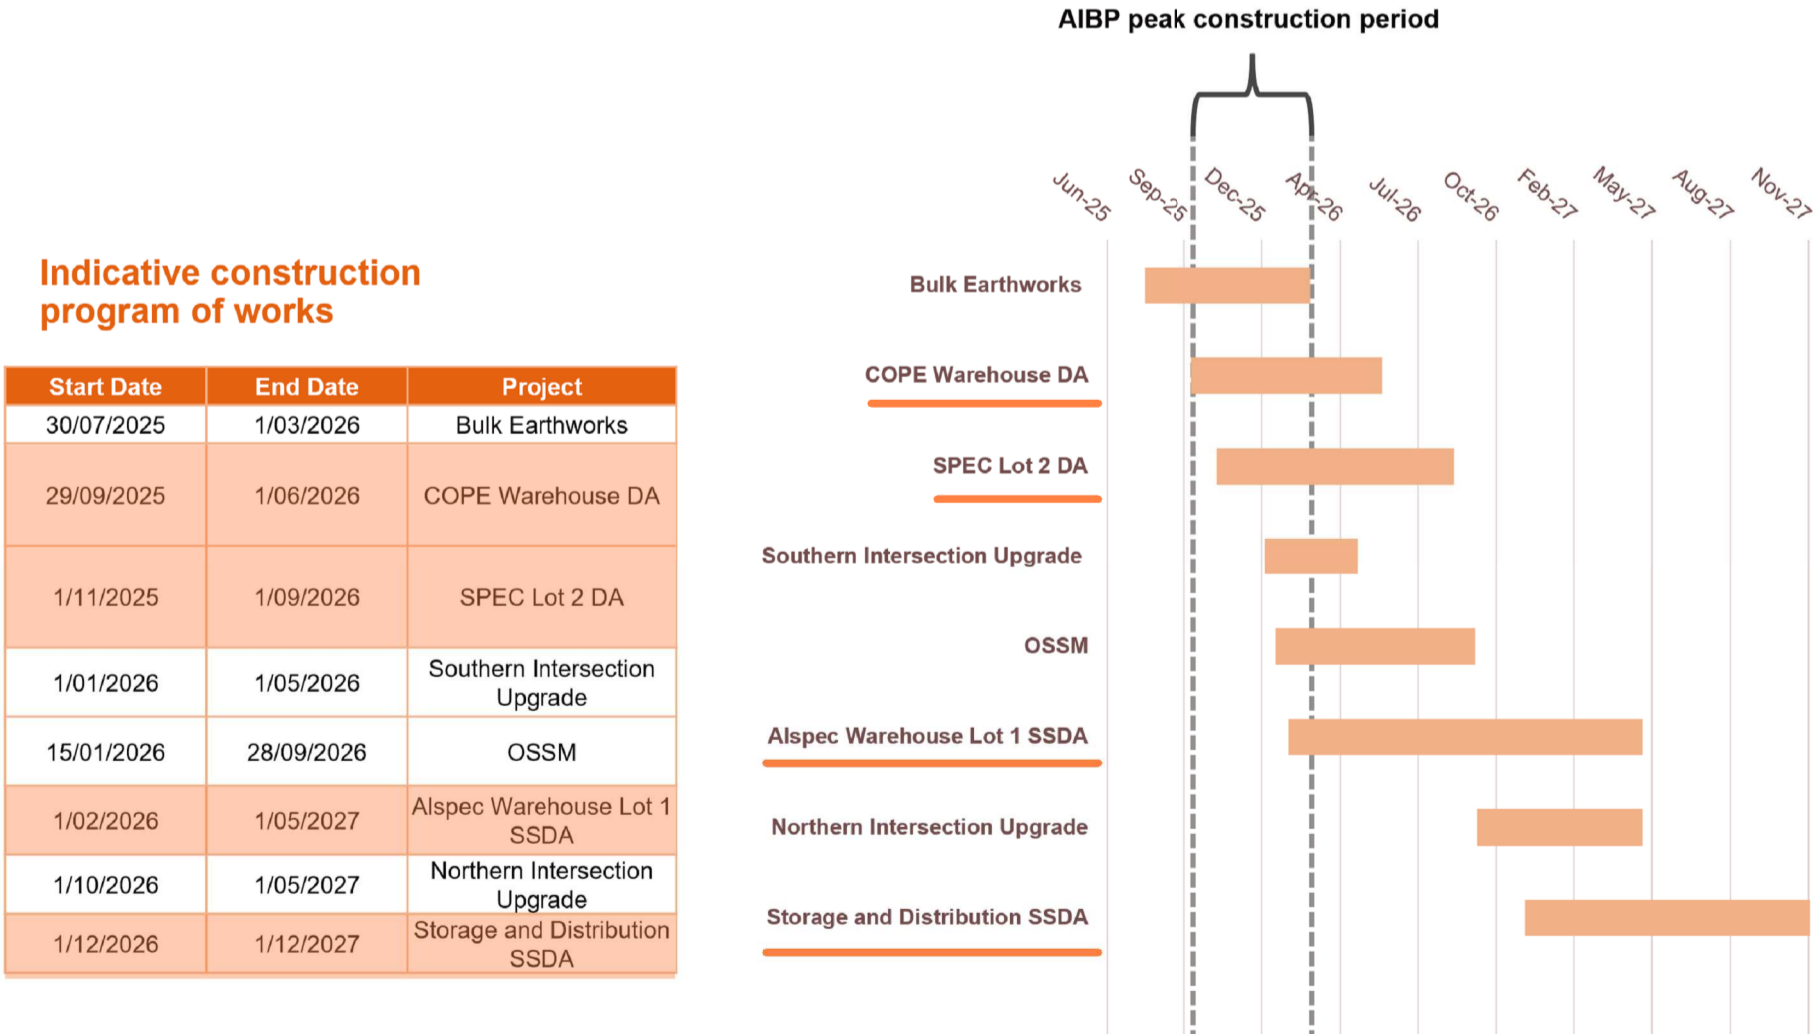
Indicative construction program of works

| Start Date | End Date | Project |
|---|---|---|
| 30/07/2025 | 1/03/2026 | Bulk Earthworks |
| 29/09/2025 | 1/06/2026 | COPE Warehouse DA |
| 1/11/2025 | 1/09/2026 | SPEC Lot 2 DA |
| 1/01/2026 | 1/05/2026 | Southern Intersection Upgrade |
| 15/01/2026 | 28/09/2026 | OSSM |
| 1/02/2026 | 1/05/2027 | Alspec Warehouse Lot 1 SSDA |
| 1/10/2026 | 1/05/2027 | Northern Intersection Upgrade |
| 1/12/2026 | 1/12/2027 | Storage and Distribution SSDA |

AIBP peak construction period

Jun-25 Sep-25 Dec-25 Apr-26 Jul-26 Oct-26 Feb-27 May-27 Aug-27 Nov-27

Bulk Earthworks
COPE Warehouse DA
SPEC Lot 2 DA
Southern Intersection Upgrade
OSSM
Alspec Warehouse Lot 1 SSDA
Northern Intersection Upgrade
Storage and Distribution SSDA